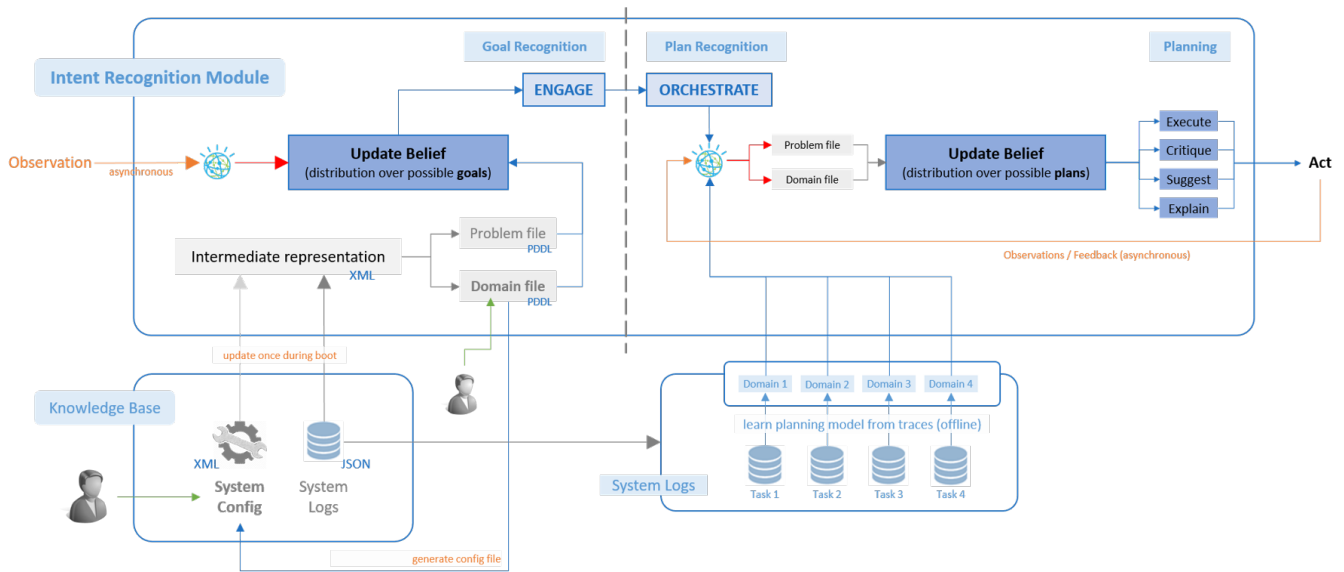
Goal Recognition

Plan Recognition

Planning

Intent Recognition Module

ENGAGE

ORCHESTRATE

Observation

asynchronous

Update Belief
(distribution over possible **goals**)

Problem file

Domain file

Update Belief
(distribution over possible **plans**)

Execute

Critique

Suggest

Explain

Act

Intermediate representation

XML

Problem file
PDDL

Domain file
PDDL

Observations / Feedback (asynchronous)

update once during boot

Knowledge Base

XML

System Config

System Logs

JSON

Domain 1

Domain 2

Domain 3

Domain 4

learn planning model from traces (offline)

System Logs

Task 1

Task 2

Task 3

Task 4

generate config file